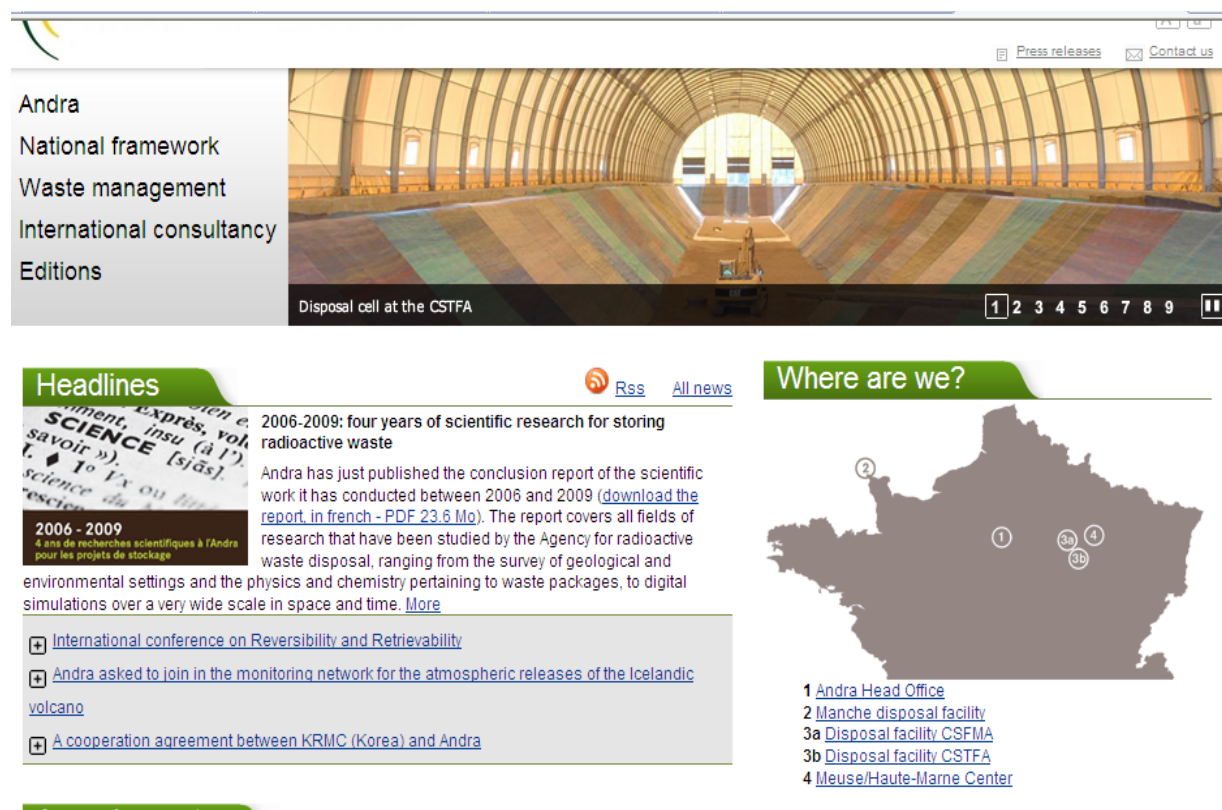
Press releases Contact us

Andra
National framework
Waste management
International consultancy
Editions

Disposal cell at the CSTFA
1 2 3 4 5 6 7 8 9

Headlines
Rss All news

SCIENCE
2006 - 2009
4 ans de recherches scientifiques à l'Andra pour les projets de stockage

2006-2009: four years of scientific research for storing radioactive waste

Andra has just published the conclusion report of the scientific work it has conducted between 2006 and 2009 (download the report, in french - PDF 23.6 Mo). The report covers all fields of research that have been studied by the Agency for radioactive waste disposal, ranging from the survey of geological and environmental settings and the physics and chemistry pertaining to waste packages, to digital simulations over a very wide scale in space and time. More

International conference on Reversibility and Retrievability

Andra asked to join in the monitoring network for the atmospheric releases of the Icelandic volcano

A cooperation agreement between KRMC (Korea) and Andra

Where are we?

2
1
3a
4
3b

1 Andra Head Office
2 Manche disposal facility
3a Disposal facility CSFMA
3b Disposal facility CSTFA
4 Meuse/Haute-Marne Center